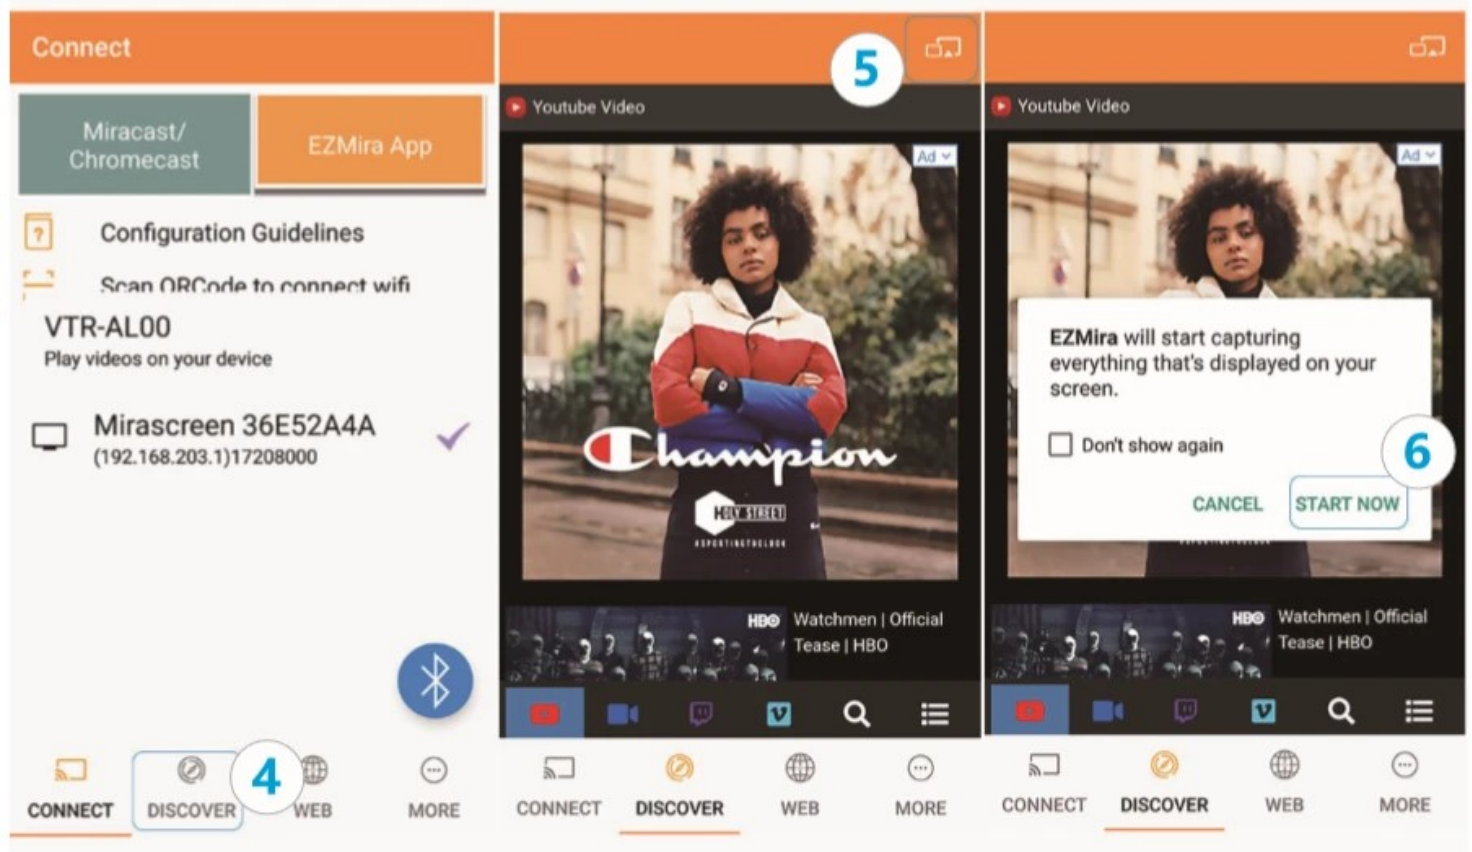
Connect

Miracast/ Chromecast

EZMira App

Configuration Guidelines

Scan QRCode to connect wifi

VTR-AL00
Play videos on your device

Mirascreen 36E52A4A
(192.168.203.1)17208000

4

CONNECT DISCOVER WEB MORE

5

Youtube Video

Ad

Champion

HBO Watchmen | Official Tease | HBO

CONNECT DISCOVER WEB MORE

Youtube Video

Ad

EZMira will start capturing everything that's displayed on your screen.

Don't show again

6

CANCEL START NOW

HBO Watchmen | Official Tease | HBO

CONNECT DISCOVER WEB MORE